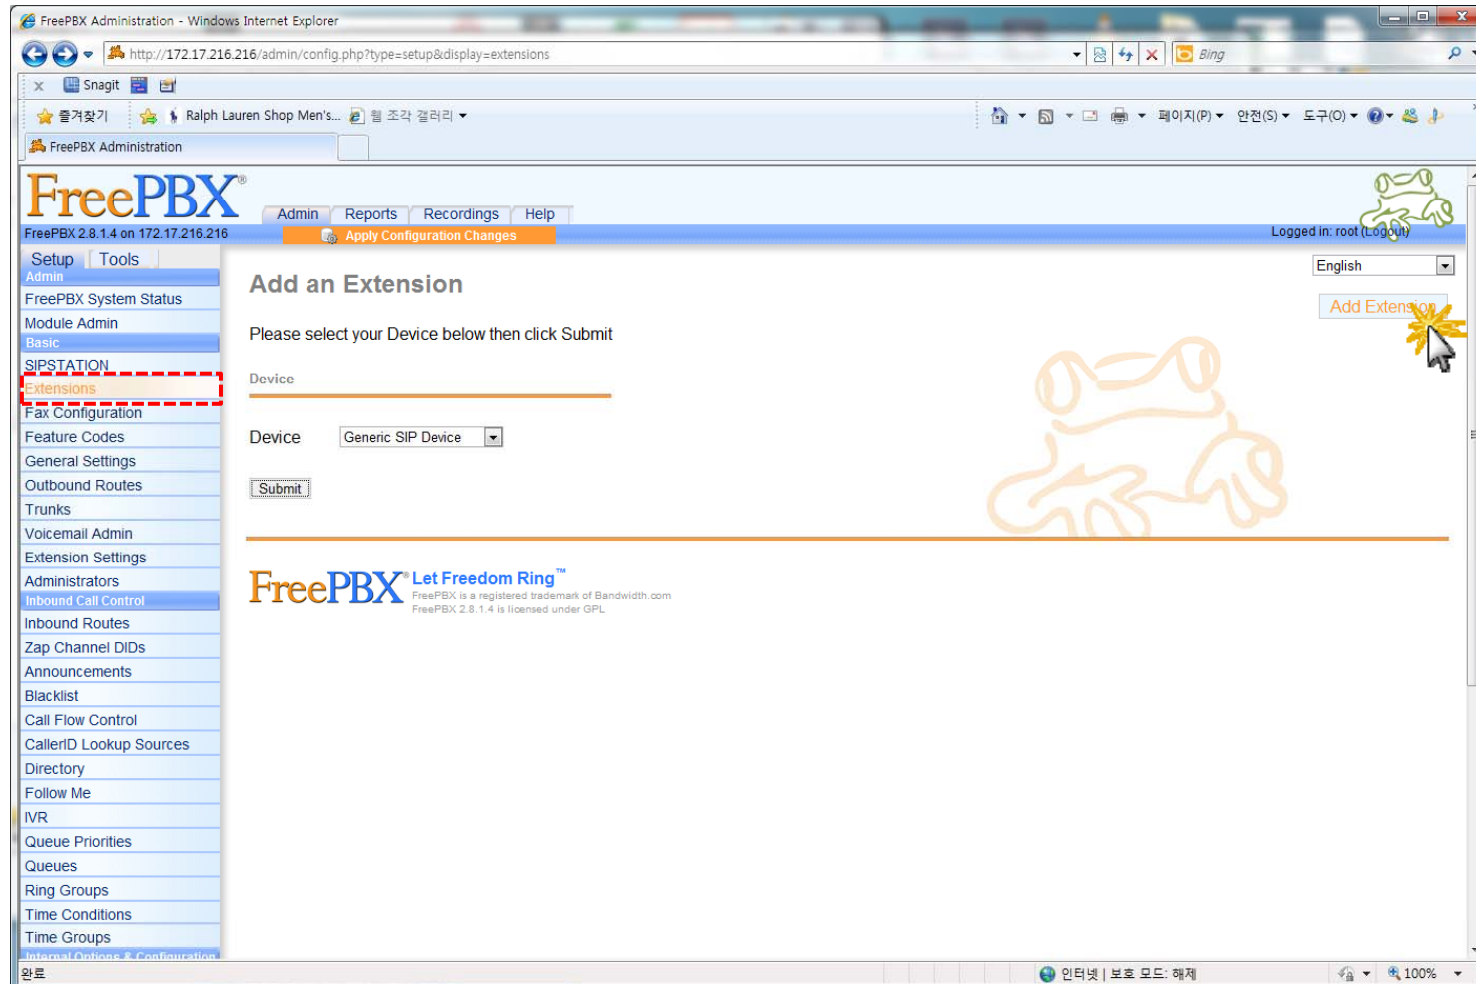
FreePBX Administration - Windows Internet Explorer

http://172.17.216.216/admin/config.php?type=setup&display=extensions

Bing

Snagit

즐겨찾기 Ralph Lauren Shop Men's... 웹 조각 갤러리

페이지(P) 안전(S) 도구(O)

FreePBX Administration

FreePBX®

FreePBX 2.8.1.4 on 172.17.216.216

Admin Reports Recordings Help

Apply Configuration Changes

Logged in: root (Logout)

Setup Tools

Admin

FreePBX System Status

Module Admin

Basic

SIPSTATION

Extensions

Fax Configuration

Feature Codes

General Settings

Outbound Routes

Trunks

Voicemail Admin

Extension Settings

Administrators

Inbound Call Control

Inbound Routes

Zap Channel DIDs

Announcements

Blacklist

Call Flow Control

CallerID Lookup Sources

Directory

Follow Me

IVR

Queue Priorities

Queues

Ring Groups

Time Conditions

Time Groups

Internal Options & Configuration

English

Add an Extension

Add Extension

Please select your Device below then click Submit

Device

Device Generic SIP Device

Submit

FreePBX® Let Freedom Ring™
FreePBX is a registered trademark of Bandwidth.com
FreePBX 2.8.1.4 is licensed under GPL

완료

인터넷 | 보호 모드: 해제

100%